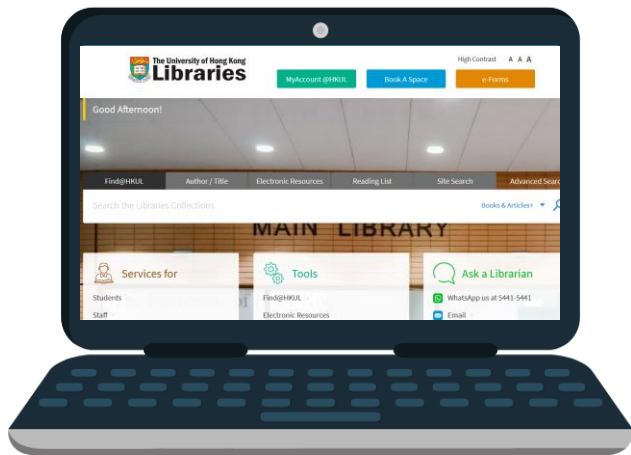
The University of Hong Kong
Libraries

High Contrast A A A

MyAccount @HKUL
Book A Space
e-Forms

Good Afternoon!

Find@HKUL
Author / Title
Electronic Resources
Reading List
Site Search
Advanced Searc

Search the Libraries Collections
Books & Articles+

MAIN LIBRARY

Services for
Students
Staff

Tools
Find@HKUL
Electronic Resources

Ask a Librarian
WhatsApp us at 5441-5441
Email